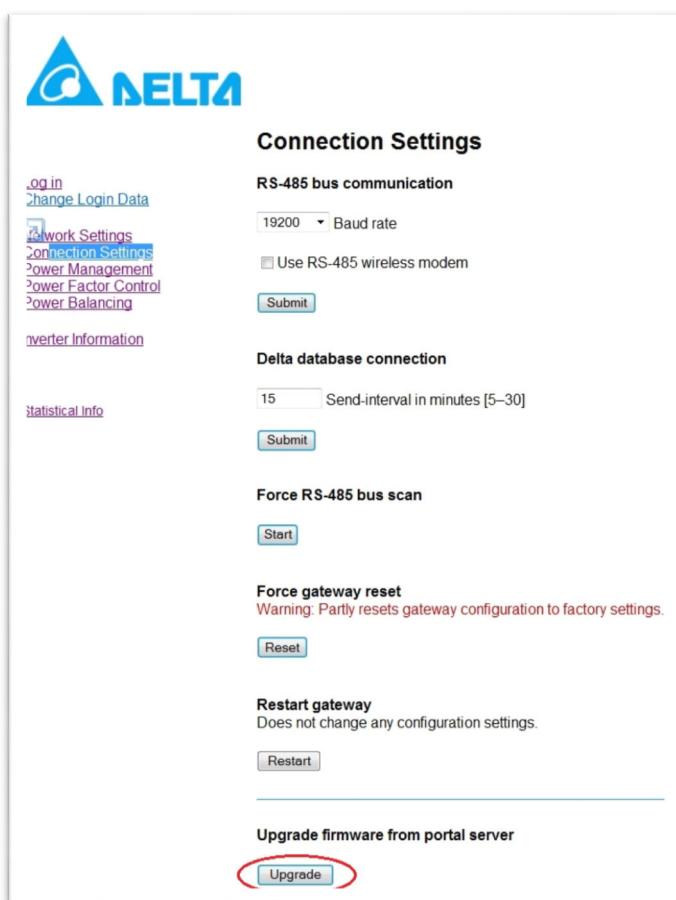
DELTA

Connection Settings

Log in
Change Login Data

Network Settings
Connection Settings
Power Management
Power Factor Control
Power Balancing

Inverter Information

Statistical Info

RS-485 bus communication

19200 Baud rate

Use RS-485 wireless modem

Submit

Delta database connection

15 Send-interval in minutes [5–30]

Submit

Force RS-485 bus scan

Start

Force gateway reset
Warning: Partly resets gateway configuration to factory settings.

Reset

Restart gateway
Does not change any configuration settings.

Restart

Upgrade firmware from portal server

Upgrade